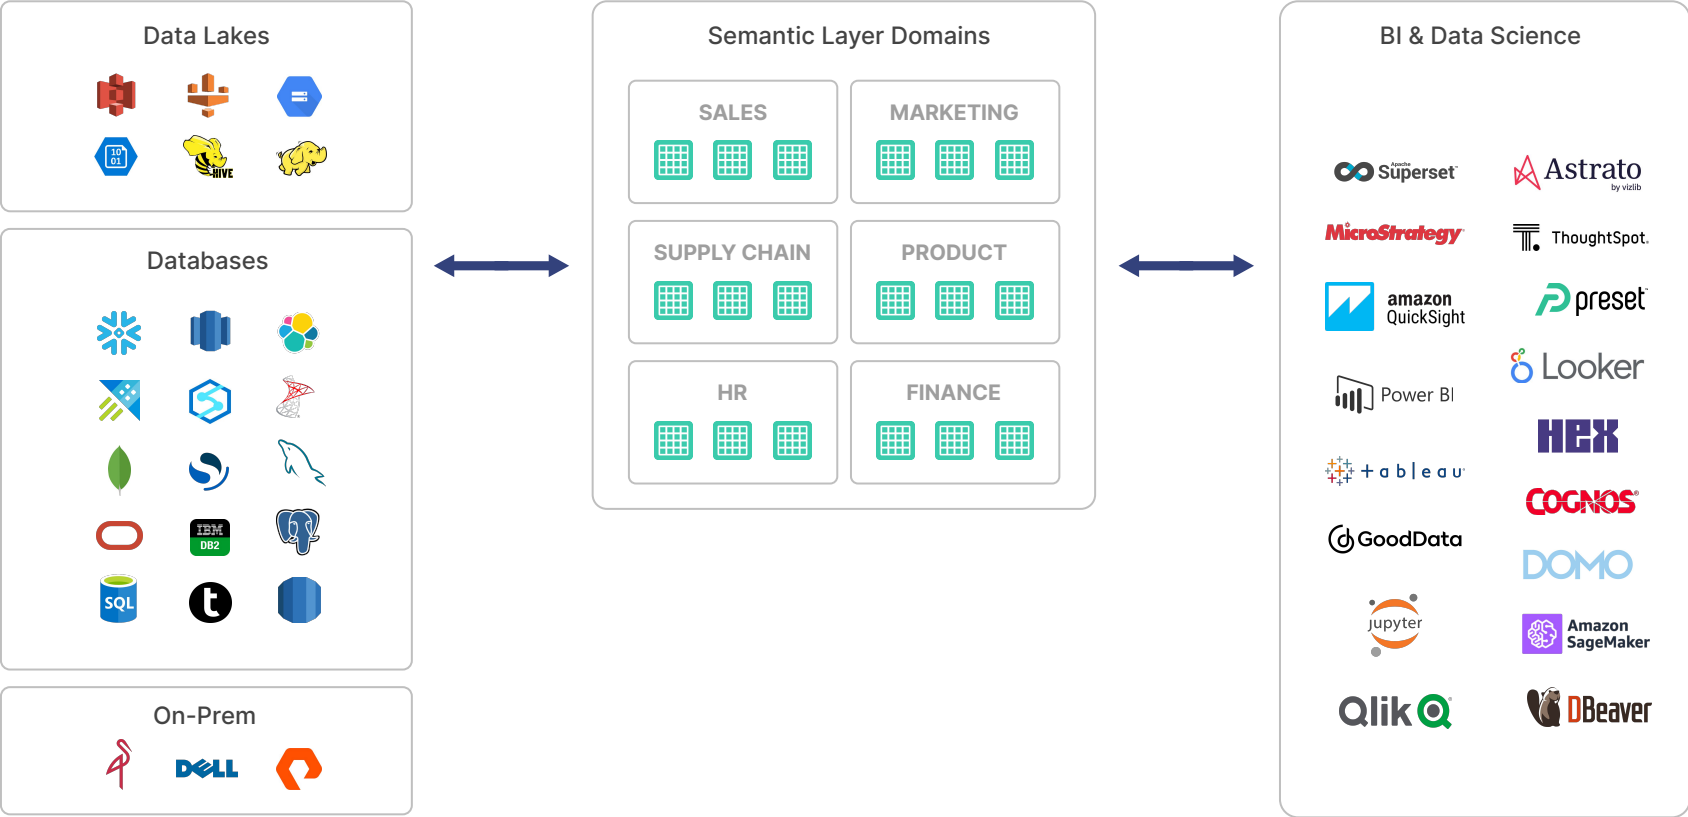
Data Lakes

10
01

HIVE

Databases

IBM
DB2

SQL

On-Prem

DELL

Semantic Layer Domains

SALES

MARKETING

SUPPLY CHAIN

PRODUCT

HR

FINANCE

BI & Data Science

Apache Superset

Astrato by vizlib

MicroStrategy

ThoughtSpot.

amazon QuickSight

preset

Looker

Power BI

HEX

+ a b l e a u

COGNOS

GoodData

DOMO

jupyter

Amazon SageMaker

Qlik

DBeaver